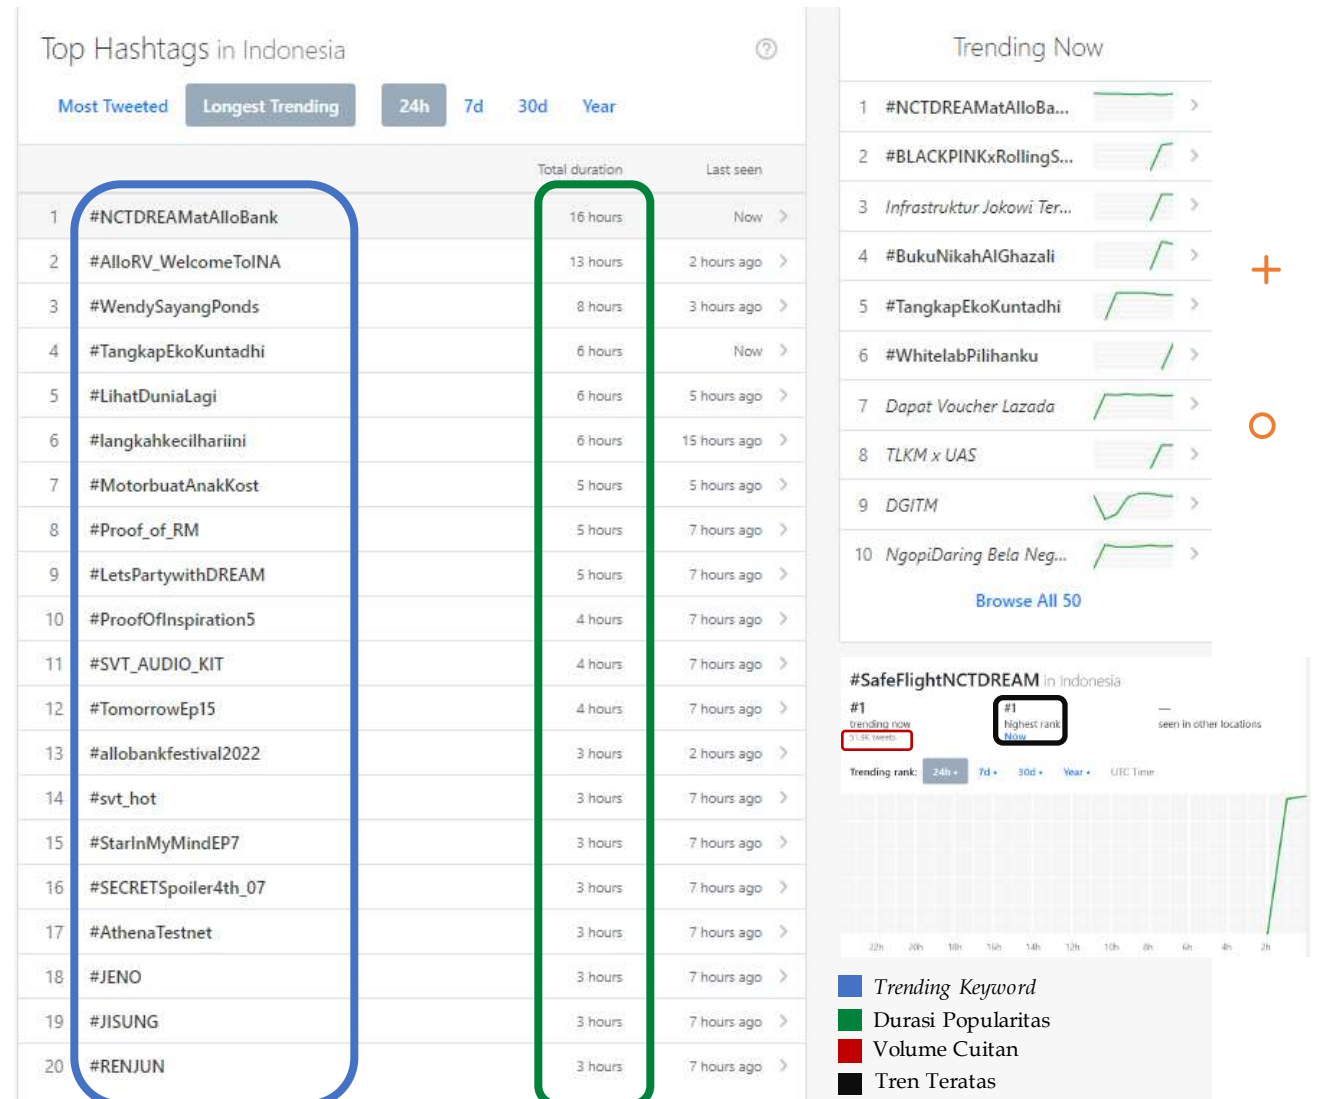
Top Hashtags in Indonesia

Most Tweeted | Longest Trending | 24h | 7d | 30d | Year

| | | Total duration | Last seen |
|---|---|---|---|
| 1 | #NCTDREAMatAlloBank | 16 hours | Now |
| 2 | #AlloRV_WelcomeToINA | 13 hours | 2 hours ago |
| 3 | #WendySayangPonds | 8 hours | 3 hours ago |
| 4 | #TangkapEkoKuntadhi | 6 hours | Now |
| 5 | #LihatDuniaLagi | 6 hours | 5 hours ago |
| 6 | #langkahkecilhariini | 6 hours | 15 hours ago |
| 7 | #MotorbuatAnakKost | 5 hours | 5 hours ago |
| 8 | #Proof_of_RM | 5 hours | 7 hours ago |
| 9 | #LetsPartywithDREAM | 5 hours | 7 hours ago |
| 10 | #ProofOfInspiration5 | 4 hours | 7 hours ago |
| 11 | #SVT_AUDIO_KIT | 4 hours | 7 hours ago |
| 12 | #TomorrowEp15 | 4 hours | 7 hours ago |
| 13 | #allobankfestival2022 | 3 hours | 2 hours ago |
| 14 | #svt_hot | 3 hours | 7 hours ago |
| 15 | #StarInMyMindEP7 | 3 hours | 7 hours ago |
| 16 | #SECRETSpoiler4th_07 | 3 hours | 7 hours ago |
| 17 | #AthenaTestnet | 3 hours | 7 hours ago |
| 18 | #JENO | 3 hours | 7 hours ago |
| 19 | #JISUNG | 3 hours | 7 hours ago |
| 20 | #RENJUN | 3 hours | 7 hours ago |

Trending Now

1 #NCTDREAMatAlloBa...
2 #BLACKPINKxRollingS...
3 Infrastruktur Jokowi Ter...
4 #BukuNikahAlGhazali
5 #TangkapEkoKuntadhi
6 #WhitelabPilihanku
7 Dapat Voucher Lazada
8 TLKM x UAS
9 DGITM
10 NgopiDaring Bela Neg...

Browse All 50

+

O

#SafeFlightNCTDREAM in Indonesia
#1 trending now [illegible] tweets
#1 highest rank Now
— seen in other locations
Trending rank: 24h 7d 30d Year UTC Time
22h 20h 18h 16h 14h 12h 10h 8h 6h 4h 2h

Trending Keyword
Durasi Popularitas
Volume Cuitan
Tren Teratas